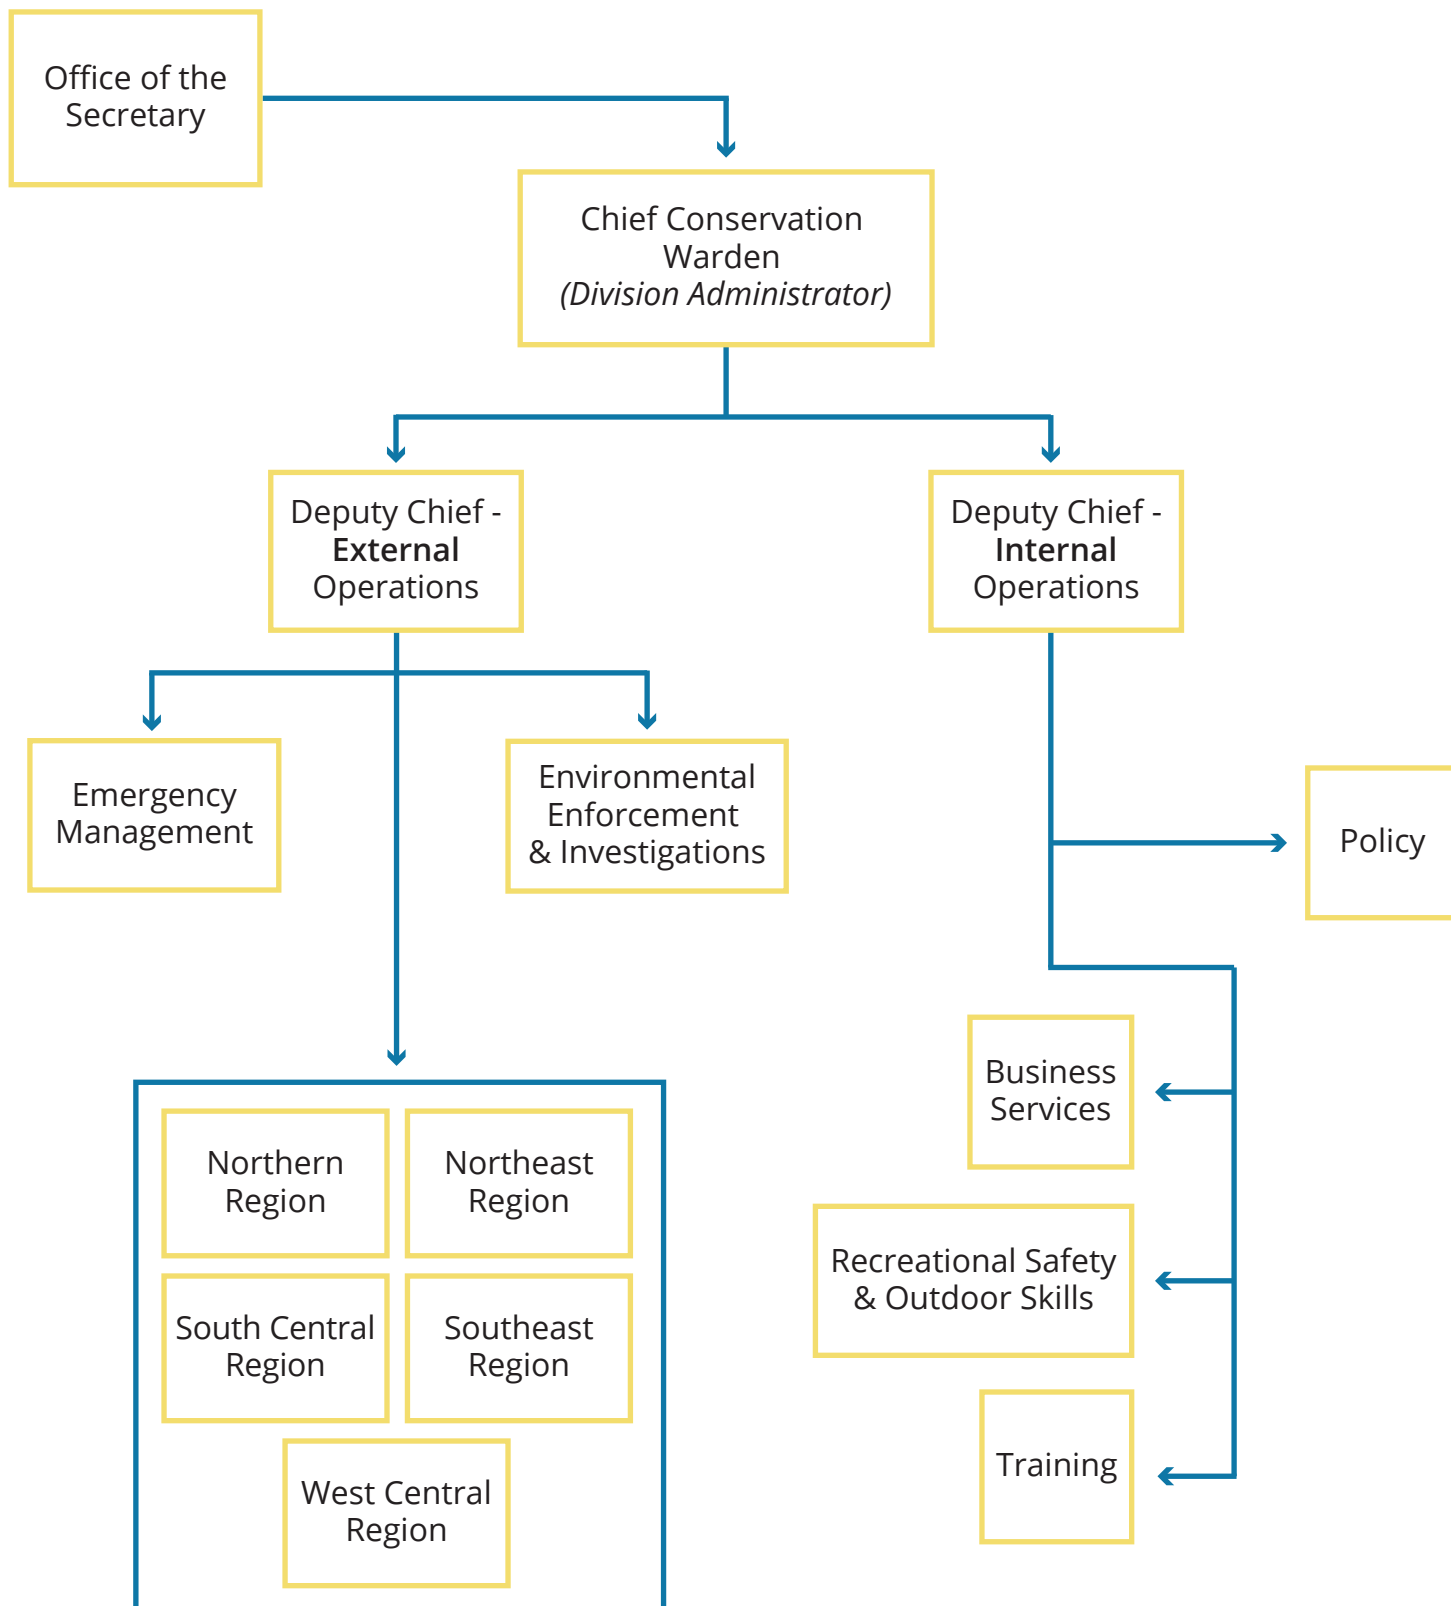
Office of the Secretary

Chief Conservation Warden
*(Division Administrator)*

Deputy Chief - **External** Operations

Deputy Chief - **Internal** Operations

Emergency Management

Environmental Enforcement & Investigations

Policy

Business Services

Recreational Safety & Outdoor Skills

Training

Northern Region

Northeast Region

South Central Region

Southeast Region

West Central Region